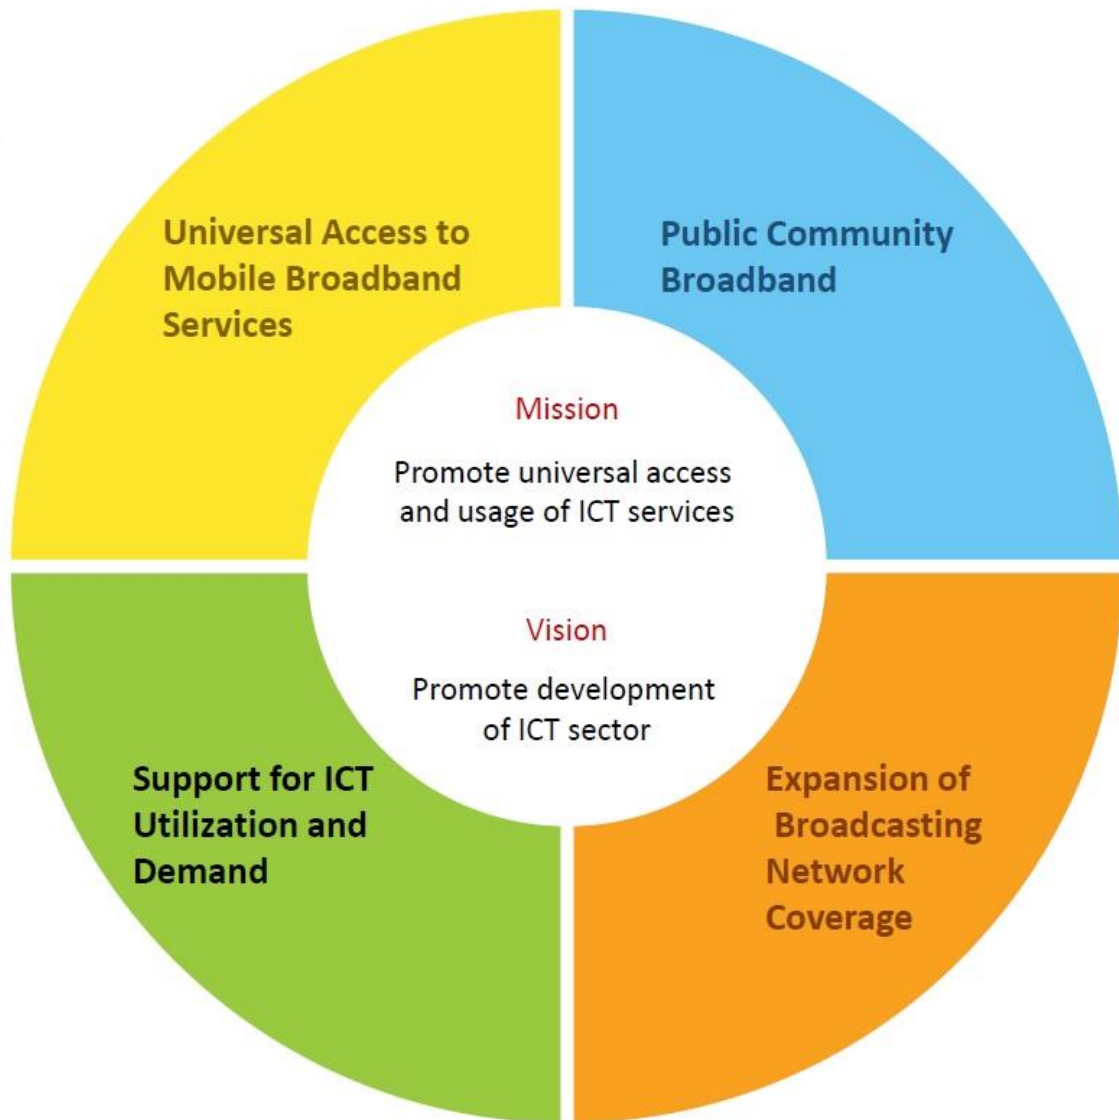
Universal Access to Mobile Broadband Services

Public Community Broadband

Mission

Promote universal access and usage of ICT services

Vision

Promote development of ICT sector

Support for ICT Utilization and Demand

Expansion of Broadcasting Network Coverage